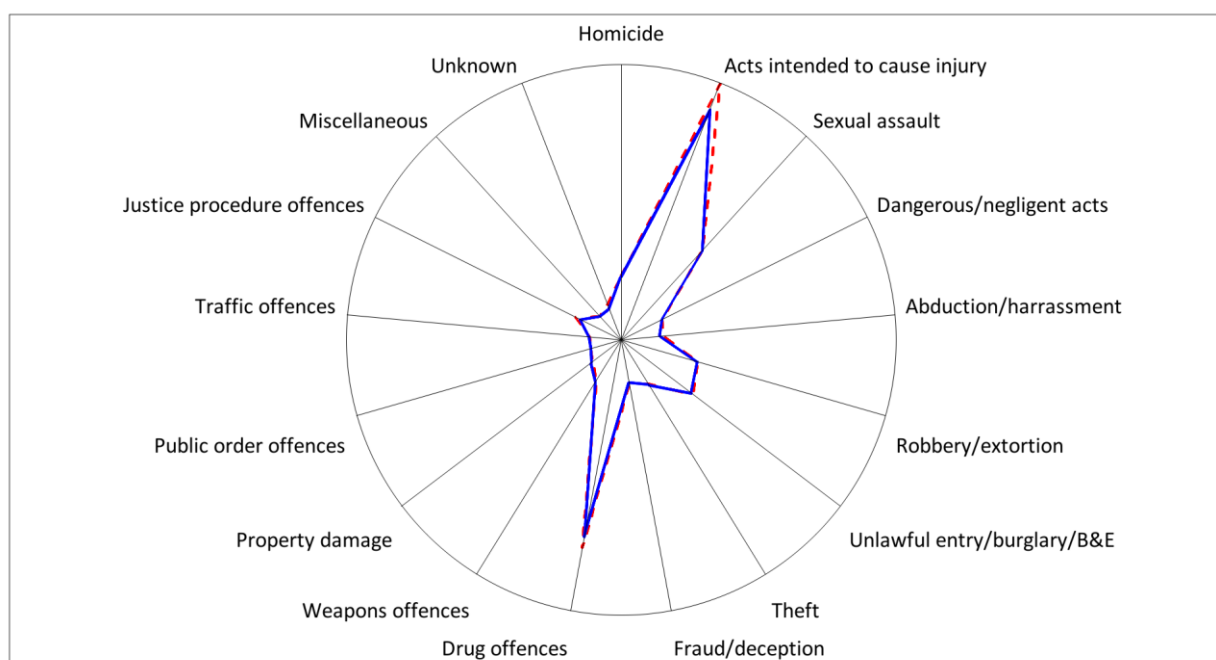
Homicide
Acts intended to cause injury
Sexual assault
Dangerous/negligent acts
Abduction/harrassment
Robbery/extortion
Unlawful entry/burglary/B&E
Theft
Fraud/deception
Drug offences
Weapons offences
Property damage
Public order offences
Traffic offences
Justice procedure offences
Miscellaneous
Unknown